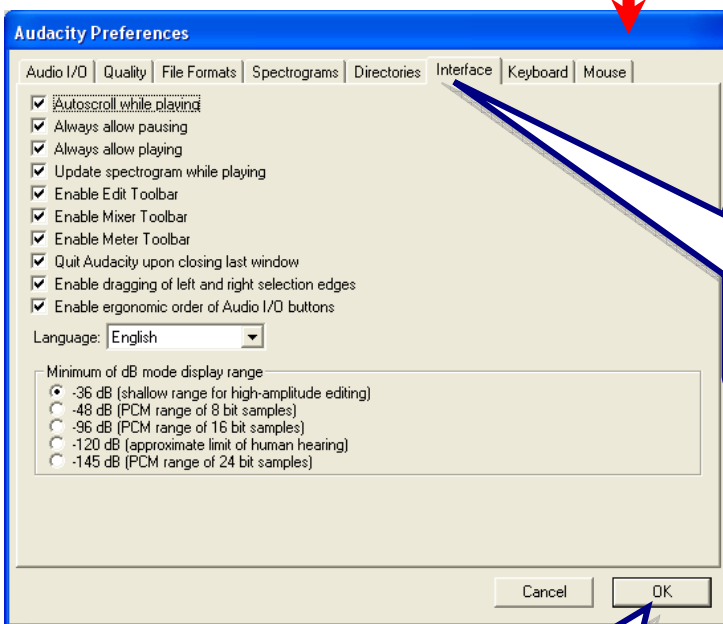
Audacity Preferences

Audio I/O | Quality | File Formats | Spectrograms | Directories | Interface | Keyboard | Mouse

Autoscroll while playing
Always allow pausing
Always allow playing
Update spectrogram while playing
Enable Edit Toolbar
Enable Mixer Toolbar
Enable Meter Toolbar
Quit Audacity upon closing last window
Enable dragging of left and right selection edges
Enable ergonomic order of Audio I/O buttons

Language: English

Minimum of dB mode display range
-36 dB (shallow range for high-amplitude editing)
-48 dB (PCM range of 8 bit samples)
-96 dB (PCM range of 16 bit samples)
-120 dB (approximate limit of human hearing)
-145 dB (PCM range of 24 bit samples)

Cancel
OK